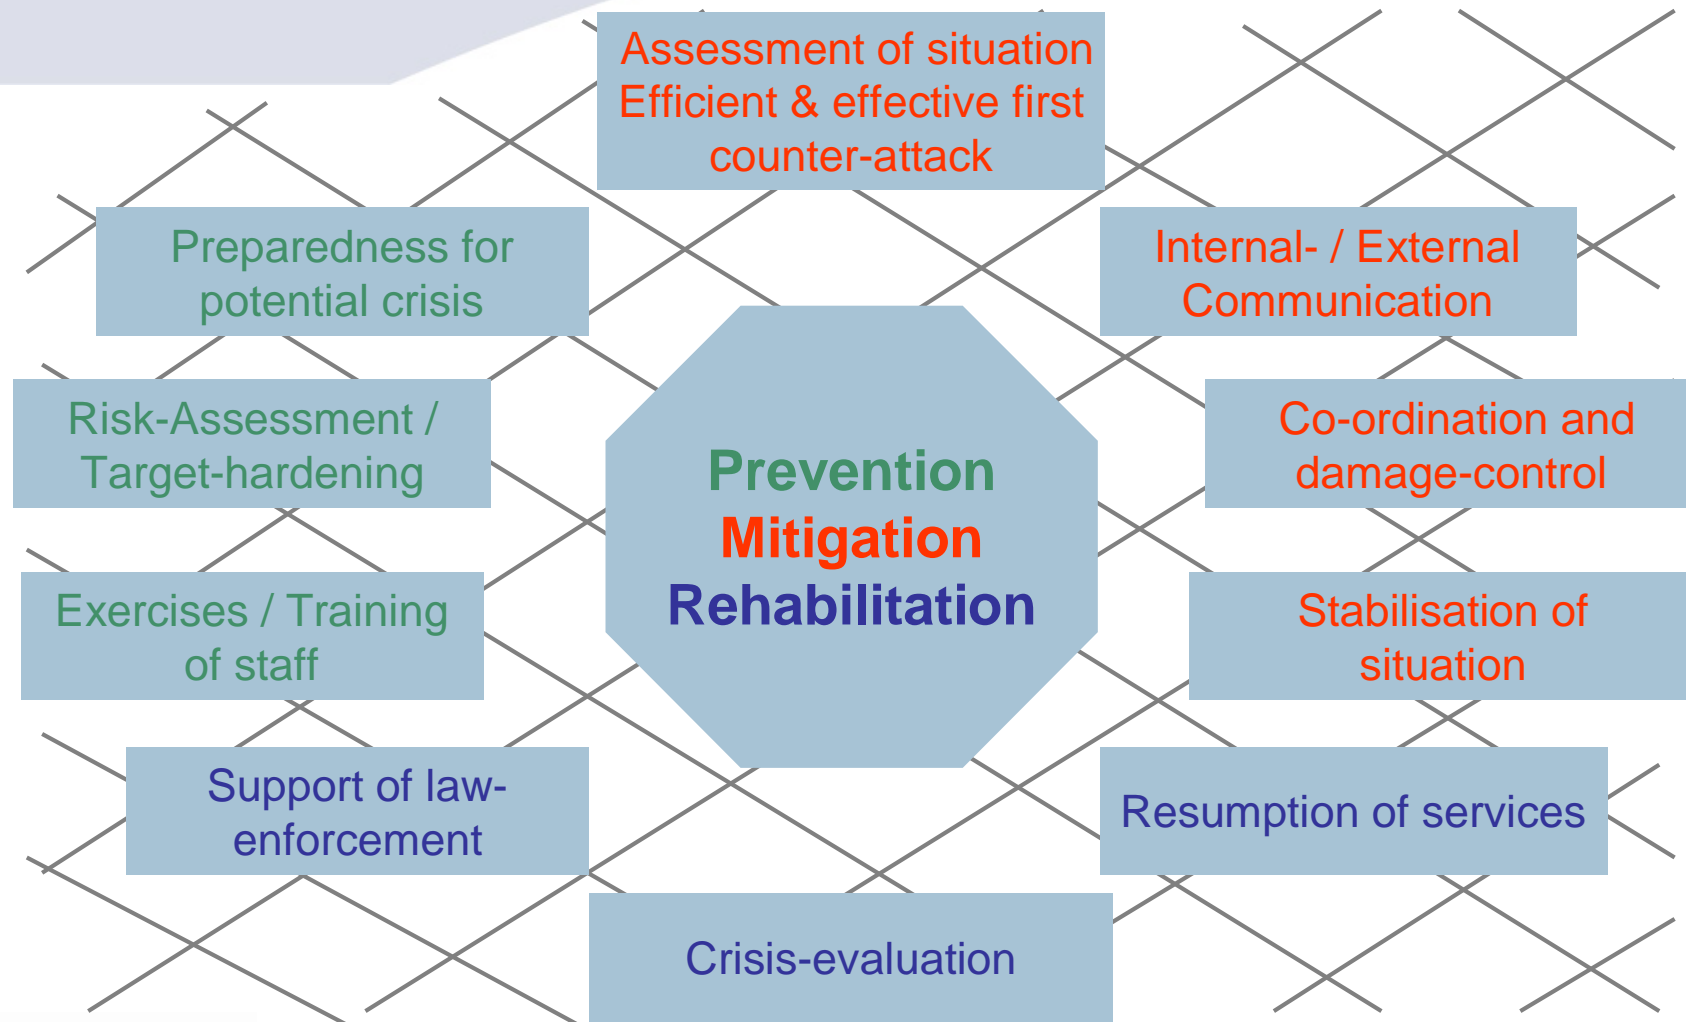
Assessment of situation
Efficient & effective first counter-attack

Preparedness for potential crisis

Internal- / External Communication

Risk-Assessment / Target-hardening

Prevention
Mitigation
Rehabilitation

Co-ordination and damage-control

Exercises / Training of staff

Stabilisation of situation

Support of law-enforcement

Resumption of services

Crisis-evaluation